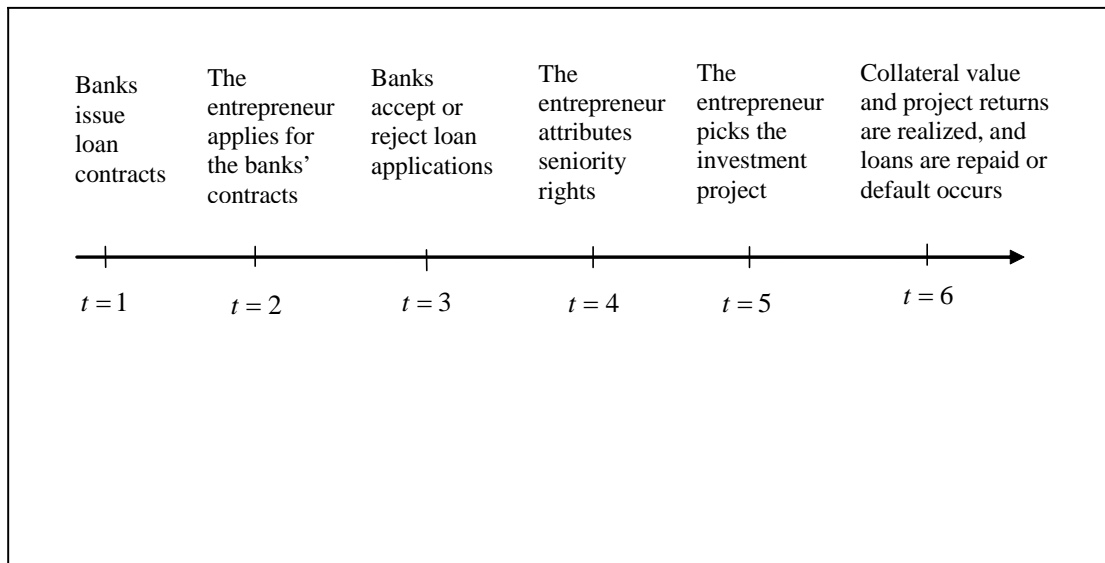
Banks issue loan contracts

The entrepreneur applies for the banks' contracts

Banks accept or reject loan applications

The entrepreneur attributes seniority rights

The entrepreneur picks the investment project

Collateral value and project returns are realized, and loans are repaid or default occurs

$t = 1$

$t = 2$

$t = 3$

$t = 4$

$t = 5$

$t = 6$